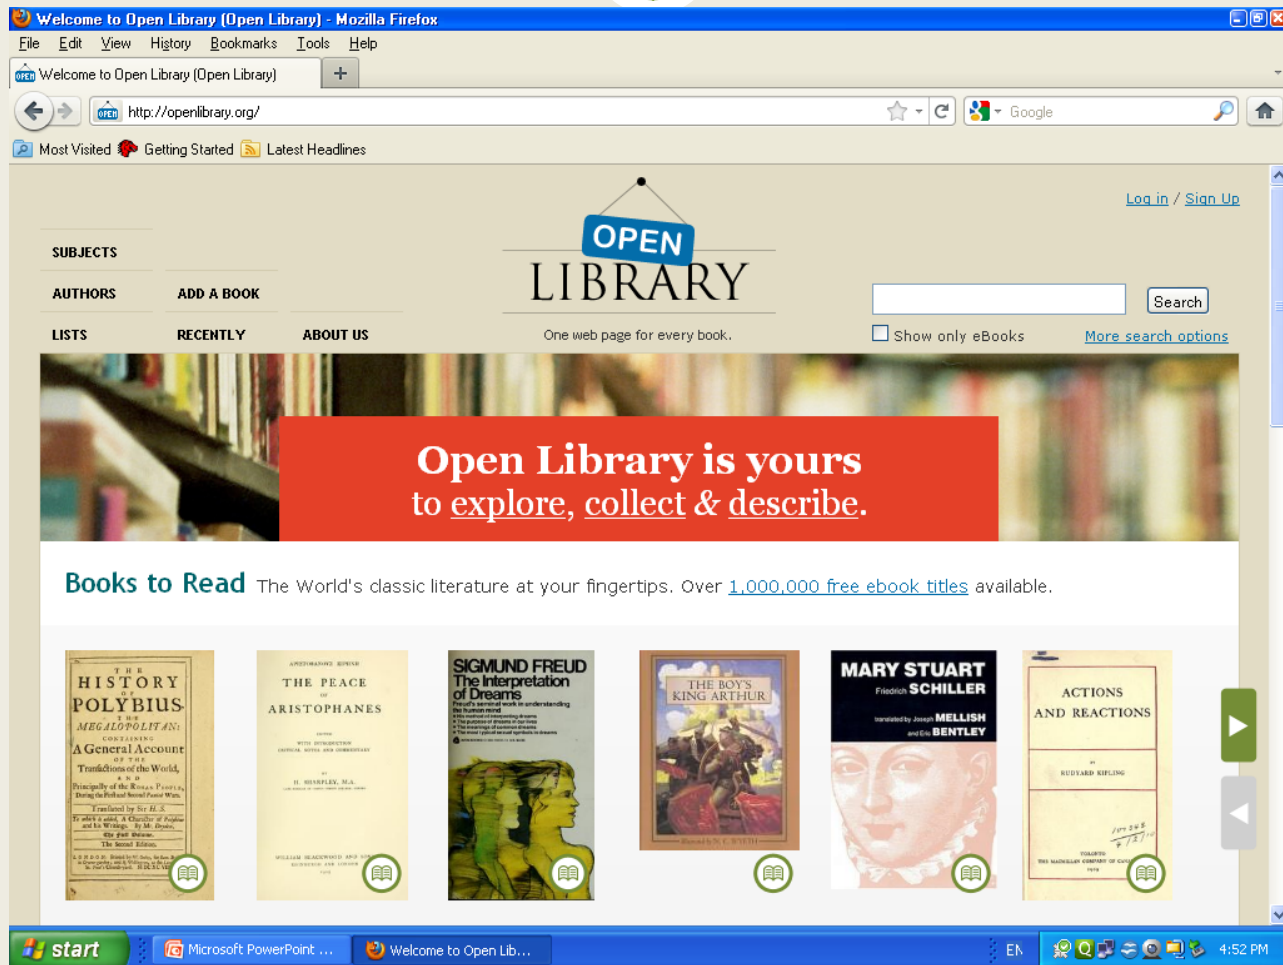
Welcome to Open Library (Open Library) - Mozilla Firefox

File Edit View History Bookmarks Tools Help

Welcome to Open Library (Open Library) +

http://openlibrary.org/

Google

Most Visited Getting Started Latest Headlines

Log in / Sign Up

SUBJECTS
AUTHORS ADD A BOOK
LISTS RECENTLY ABOUT US

OPEN LIBRARY

One web page for every book.

Search

Show only eBooks More search options

Open Library is yours
to explore, collect & describe.

Books to Read The World's classic literature at your fingertips. Over 1,000,000 free ebook titles available.

THE HISTORY OF POLYBIUS THE MEGALOPOLITAN: CONTAINING A General Account of the Transactions of the World, AND Principally of the Roman People, During the First and Second Punick Wars. Translated by Sir H. S. The Second Edition.

THE PEACE OF ARISTOPHANES

H. SHARPLEY, M.A.

SIGMUND FREUD The Interpretation of Dreams

THE BOY'S KING ARTHUR

MARY STUART Friedrich SCHILLER translated by Joseph MELLISH and Eric BENTLEY

ACTIONS AND REACTIONS

RUDYARD KIPLING

start Microsoft PowerPoint ... Welcome to Open Lib... EN 4:52 PM